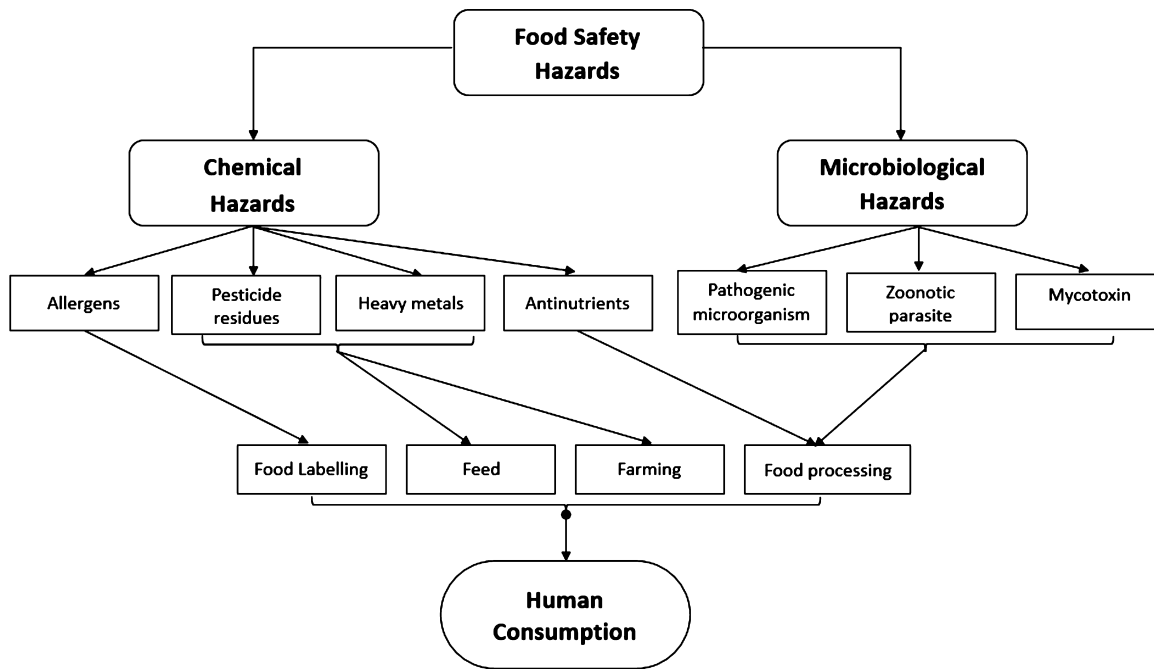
Food Safety Hazards

Chemical Hazards

Microbiological Hazards

Allergens

Pesticide residues

Heavy metals

Antinutrients

Pathogenic microorganism

Zoonotic parasite

Mycotoxin

Food Labelling

Feed

Farming

Food processing

Human Consumption